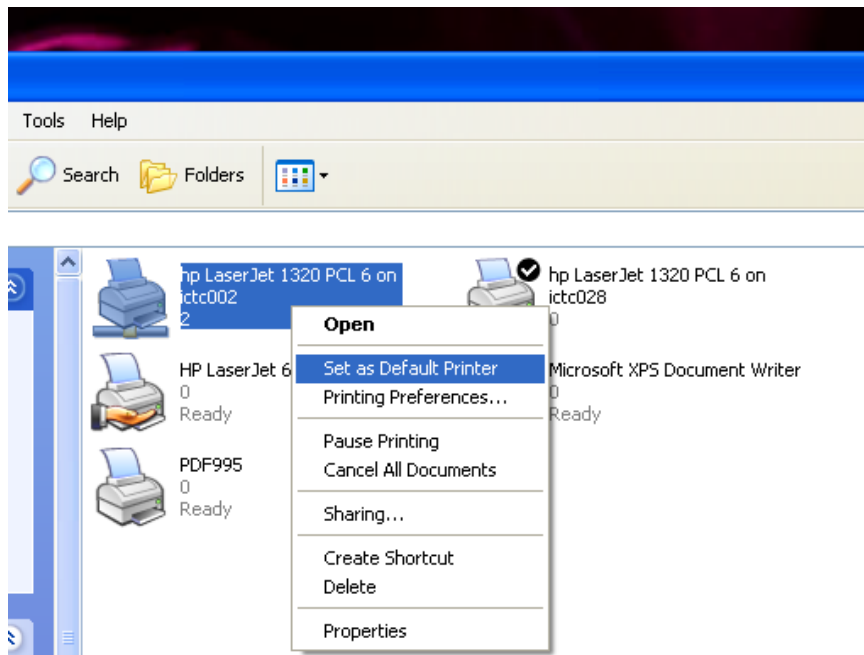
Tools Help

Search Folders

hp LaserJet 1320 PCL 6 on ictc002
2

hp LaserJet 1320 PCL 6 on ictc028
0

HP LaserJet 6
0
Ready

Microsoft XPS Document Writer
0
Ready

PDF995
0
Ready

Open
Set as Default Printer
Printing Preferences...
Pause Printing
Cancel All Documents
Sharing...
Create Shortcut
Delete
Properties